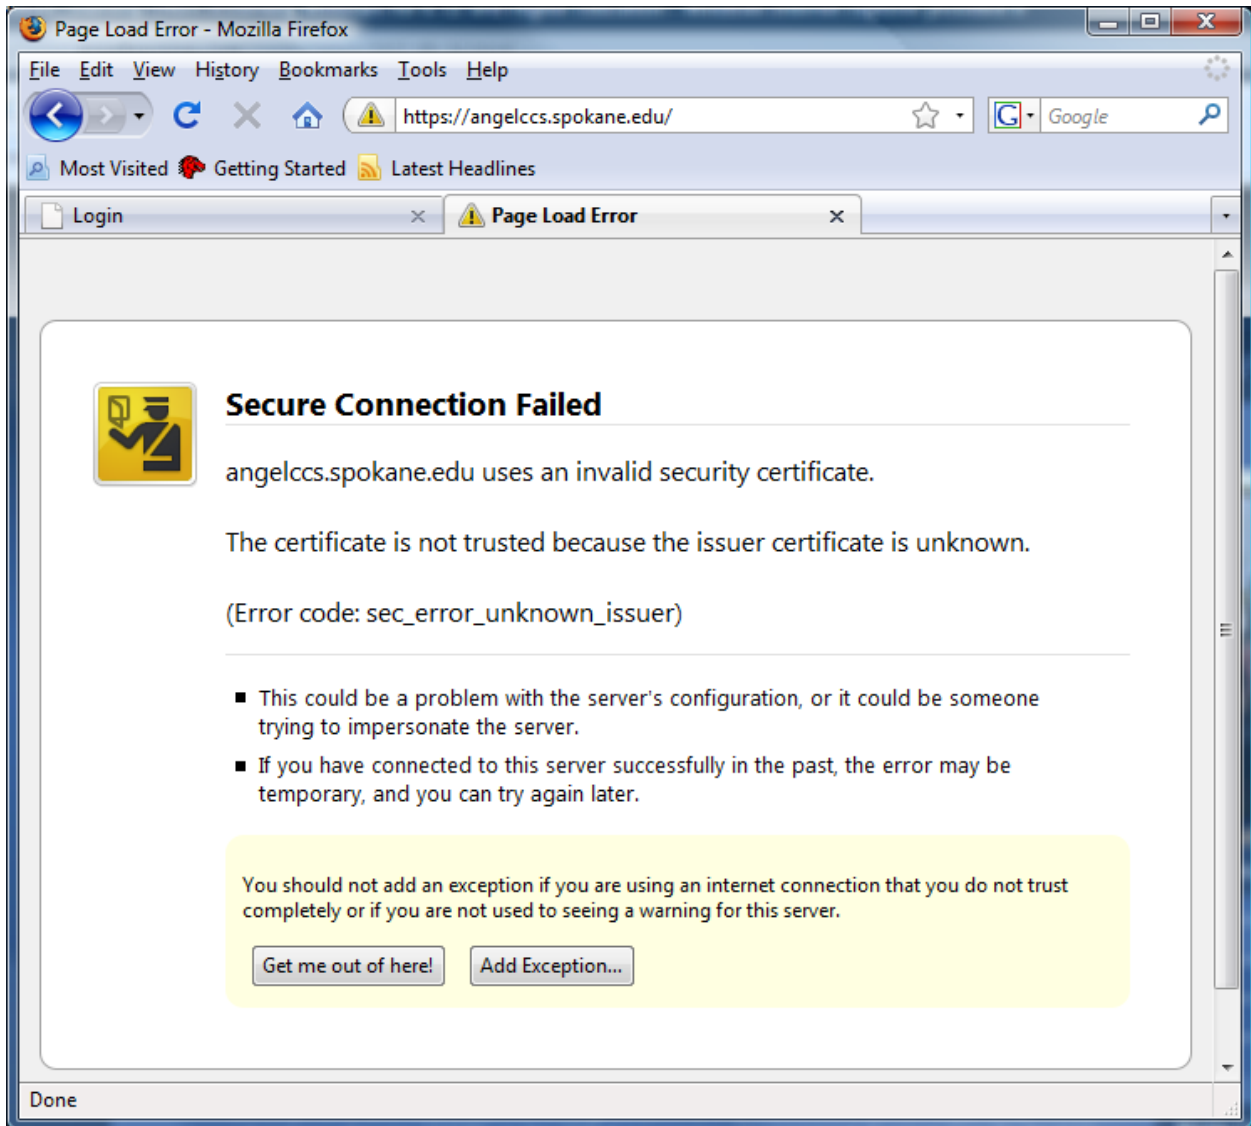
Page Load Error - Mozilla Firefox

File Edit View History Bookmarks Tools Help

https://angelccs.spokane.edu/

Google

Most Visited Getting Started Latest Headlines

Login

Page Load Error

Secure Connection Failed

angelccs.spokane.edu uses an invalid security certificate.

The certificate is not trusted because the issuer certificate is unknown.

(Error code: sec_error_unknown_issuer)

- This could be a problem with the server's configuration, or it could be someone trying to impersonate the server.
- If you have connected to this server successfully in the past, the error may be temporary, and you can try again later.

You should not add an exception if you are using an internet connection that you do not trust completely or if you are not used to seeing a warning for this server.

Get me out of here!

Add Exception...

Done